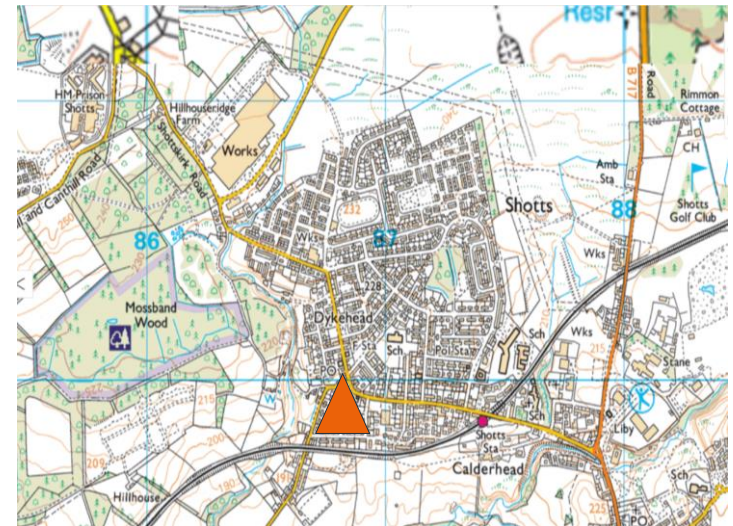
Resr

HM Prison Shotts

Hillhouseridge Farm

Works

Shottskirk Road

Road

B 717

Rimmon Cottage

CH

Amb Sta

Shotts

88

Shotts Golf Club

and Canthill Road

86

Wks

87

232

228

Mossband Wood

Dykehead

F Sta

Sch

Pol Sta

Sch

Wks

215

Stane

PO

Sch

Liby

Shotts Sta

Calderhead

215

200

209

190

Hillhouse

Sch

225

PO